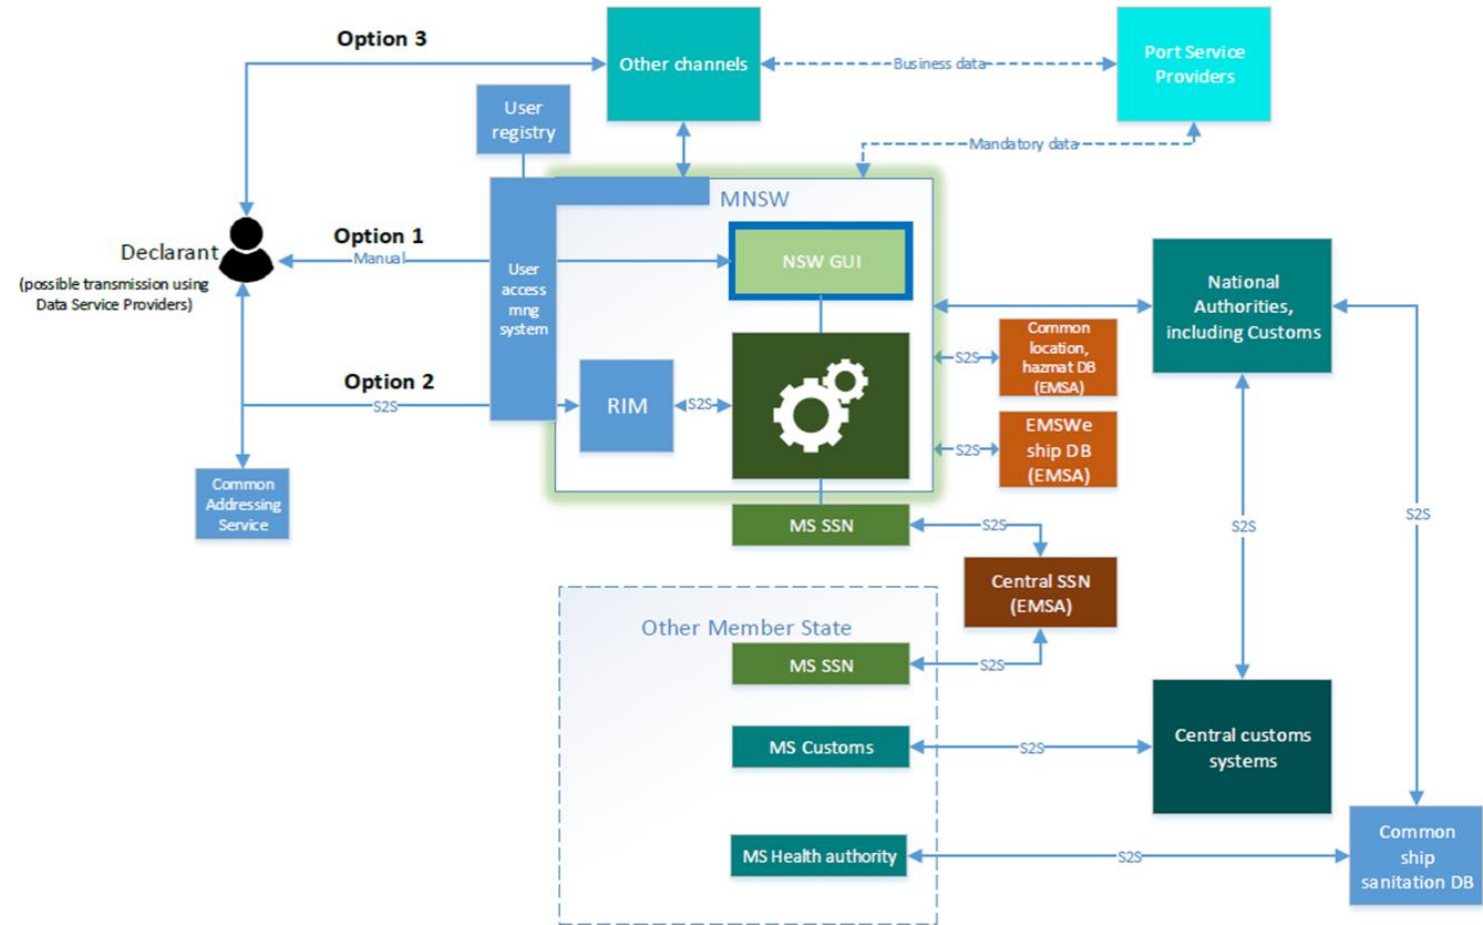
Option 3

Other channels

Business data

Port Service Providers

User registry

Mandatory data

MNSW

Declarant

(possible transmission using Data Service Providers)

Option 1

Manual

User access mng system

NSW GUI

National Authorities, including Customs

Common location, hazmat DB (EMSA)

S2S

Option 2

S2S

RIM

S2S

EMSWe ship DB (EMSA)

S2S

Common Addressing Service

MS SSN

S2S

S2S

S2S

Central SSN (EMSA)

Other Member State

MS SSN

S2S

MS Customs

S2S

Central customs systems

MS Health authority

S2S

Common ship sanitation DB